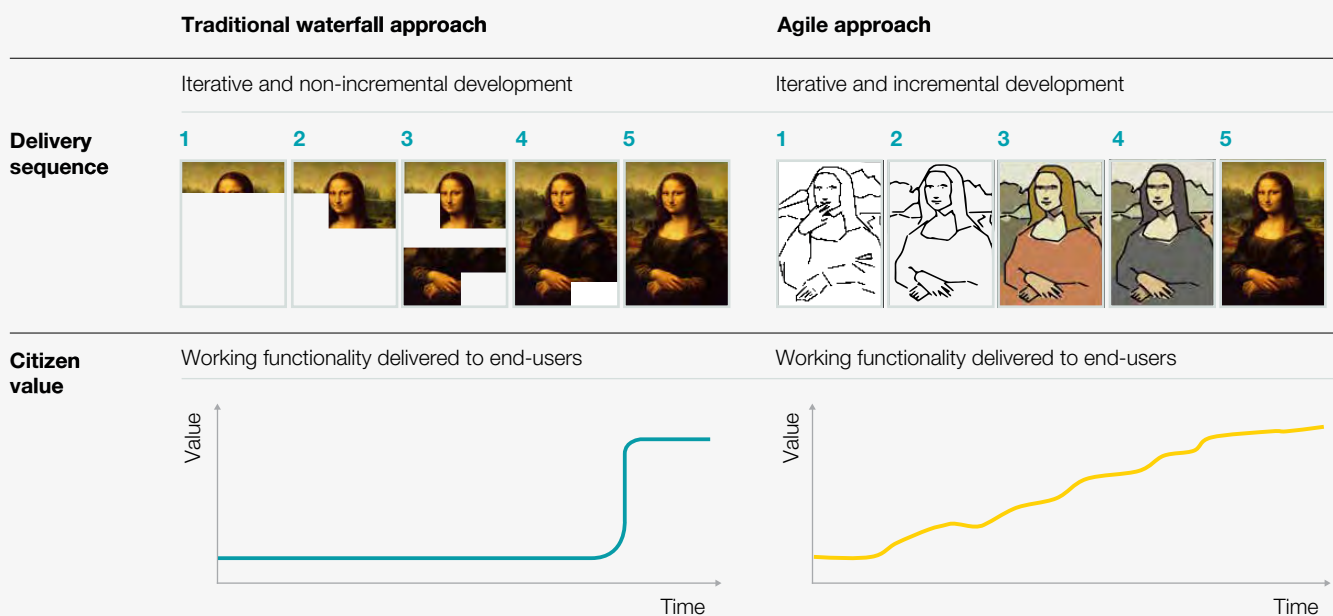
Traditional waterfall approach

Agile approach

Iterative and non-incremental development

Iterative and incremental development

Delivery sequence

1 2 3 4 5

1 2 3 4 5

Citizen value

Working functionality delivered to end-users

Working functionality delivered to end-users

Value

Time

Value

Time